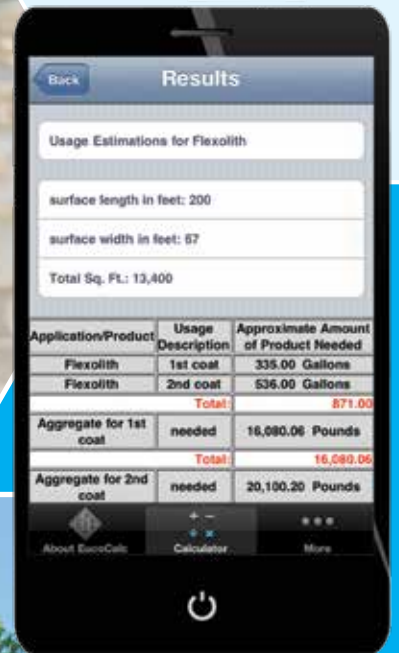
Back

Results

Usage Estimations for Flexolith

surface length in feet: 200

surface width in feet: 67

Total Sq. Ft.: 13,400

| Application/Product | Usage Description | Approximate Amount of Product Needed |
|---|---|---|
| Flexolith | 1st coat | 335.00 Gallons |
| Flexolith | 2nd coat | 536.00 Gallons |
| | Total: | 871.00 |
| Aggregate for 1st coat | needed | 16,080.06 Pounds |
| | Total: | 16,080.06 |
| Aggregate for 2nd coat | needed | 20,100.20 Pounds |

About EucoCalc

Calculator

More